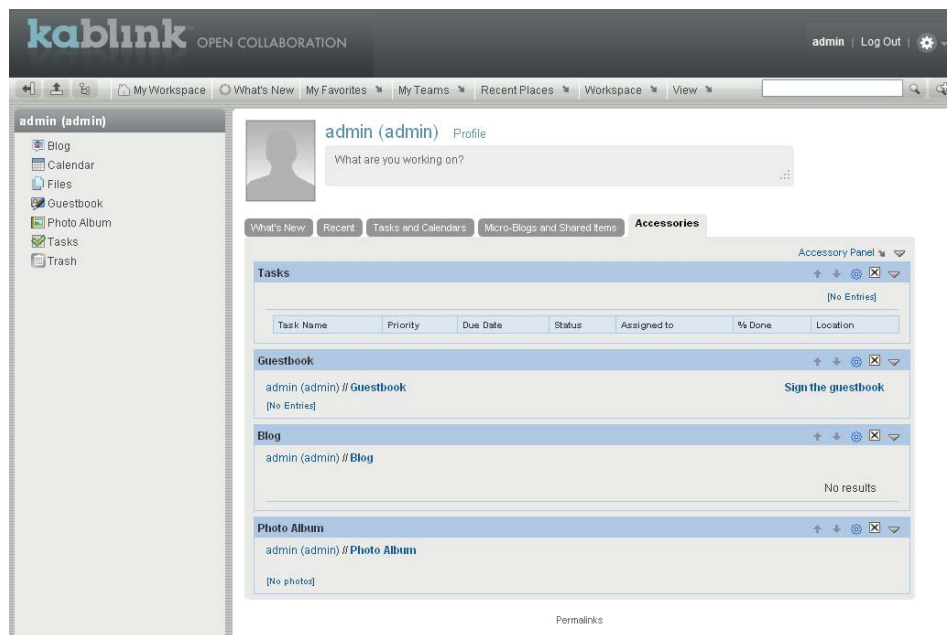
kablink OPEN COLLABORATION

admin | Log Out |

My Workspace What's New My Favorites My Teams Recent Places Workspace View

admin (admin)

Blog
Calendar
Files
Guestbook
Photo Album
Tasks
Trash

admin (admin) Profile

What are you working on?

What's New Recent Tasks and Calendars Micro-Blogs and Shared Items Accessories

Accessory Panel

Tasks

[No Entries]

| Task Name | Priority | Due Date | Status | Assigned to | % Done | Location |
|---|---|---|---|---|---|---|

Guestbook

admin (admin) // Guestbook

Sign the guestbook

[No Entries]

Blog

admin (admin) // Blog

No results

Photo Album

admin (admin) // Photo Album

[No photos]

Permalinks